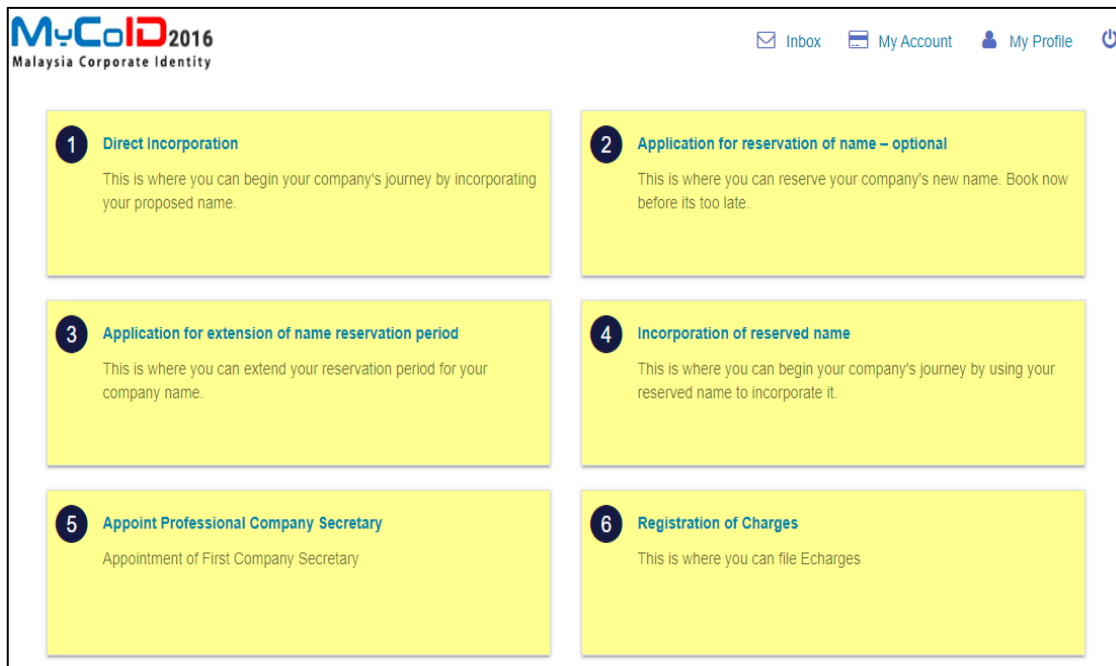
MyCoID2016
Malaysia Corporate Identity

Inbox My Account My Profile

1 Direct Incorporation
This is where you can begin your company's journey by incorporating your proposed name.

2 Application for reservation of name – optional
This is where you can reserve your company's new name. Book now before its too late.

3 Application for extension of name reservation period
This is where you can extend your reservation period for your company name.

4 Incorporation of reserved name
This is where you can begin your company's journey by using your reserved name to incorporate it.

5 Appoint Professional Company Secretary
Appointment of First Company Secretary

6 Registration of Charges
This is where you can file Echarges